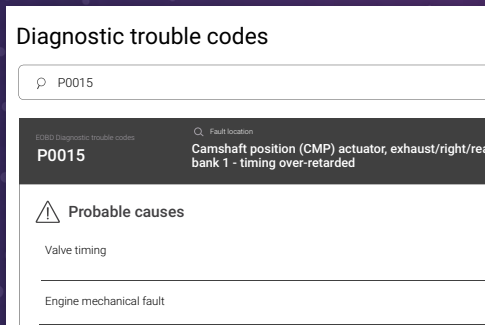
Diagnostic trouble codes

P0015

EOBD Diagnostic trouble codes
P0015

Fault location
Camshaft position (CMP) actuator, exhaust/right/rea
bank 1 - timing over-retarded

Probable causes

Valve timing

Engine mechanical fault